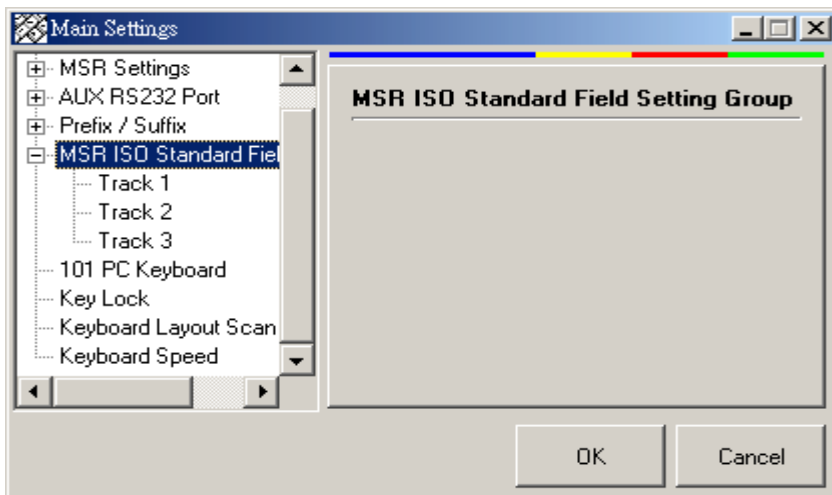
Main Settings

MSR Settings
AUX RS232 Port
Prefix / Suffix
MSR ISO Standard Fiel
Track 1
Track 2
Track 3
101 PC Keyboard
Key Lock
Keyboard Layout Scan
Keyboard Speed

MSR ISO Standard Field Setting Group

OK
Cancel